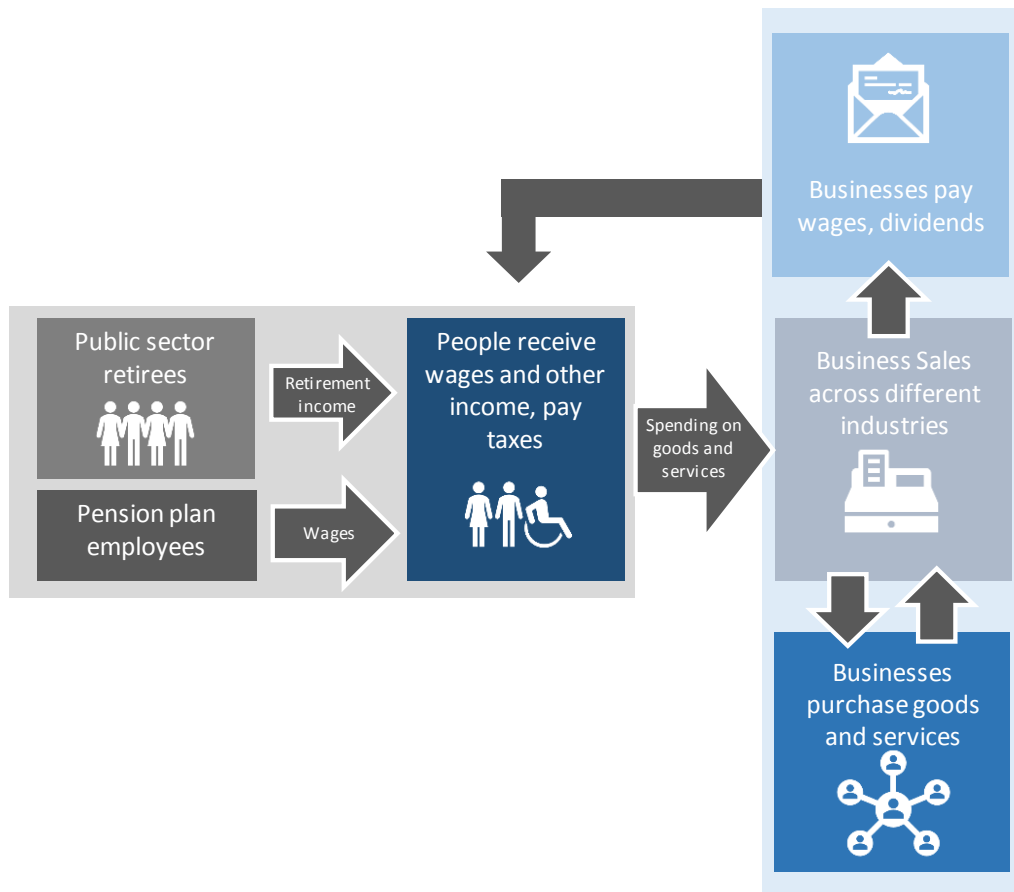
Businesses pay wages, dividends

Public sector retirees

Retirement income

Pension plan employees

Wages

People receive wages and other income, pay taxes

Spending on goods and services

Business Sales across different industries

Businesses purchase goods and services